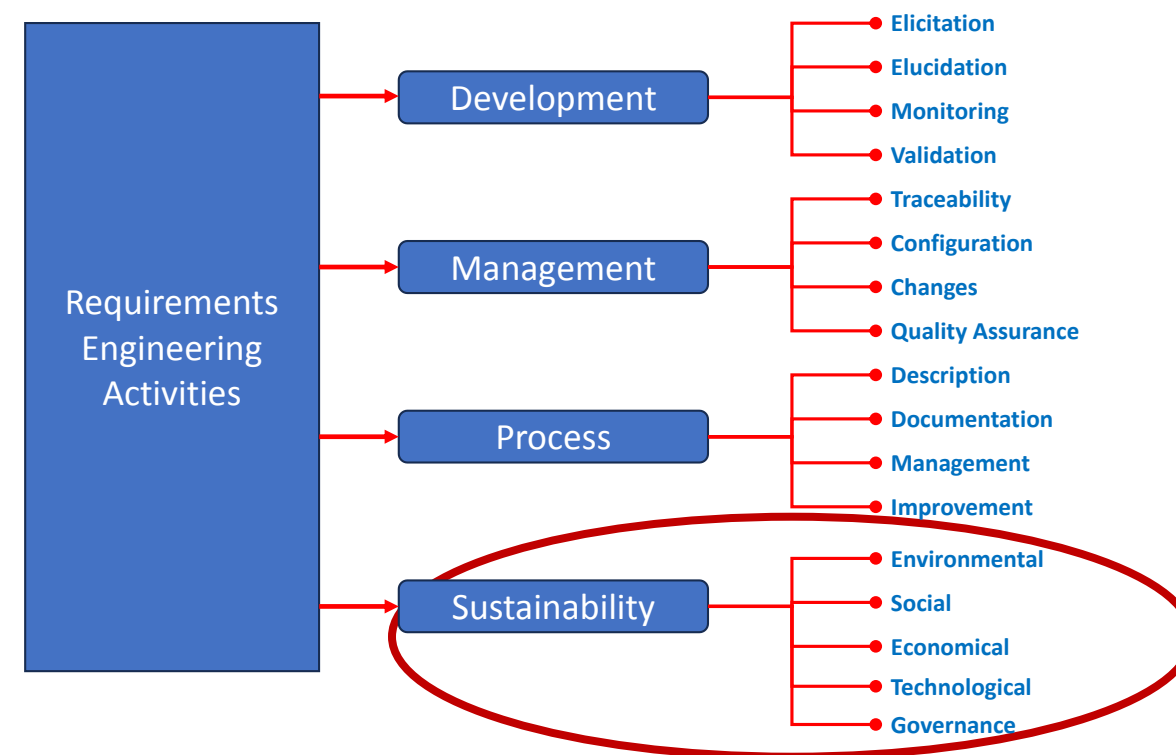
Requirements Engineering Activities

Development

Elicitation
Elucidation
Monitoring
Validation

Management

Traceability
Configuration
Changes
Quality Assurance

Process

Description
Documentation
Management
Improvement

Sustainability

Environmental
Social
Economical
Technological
Governance